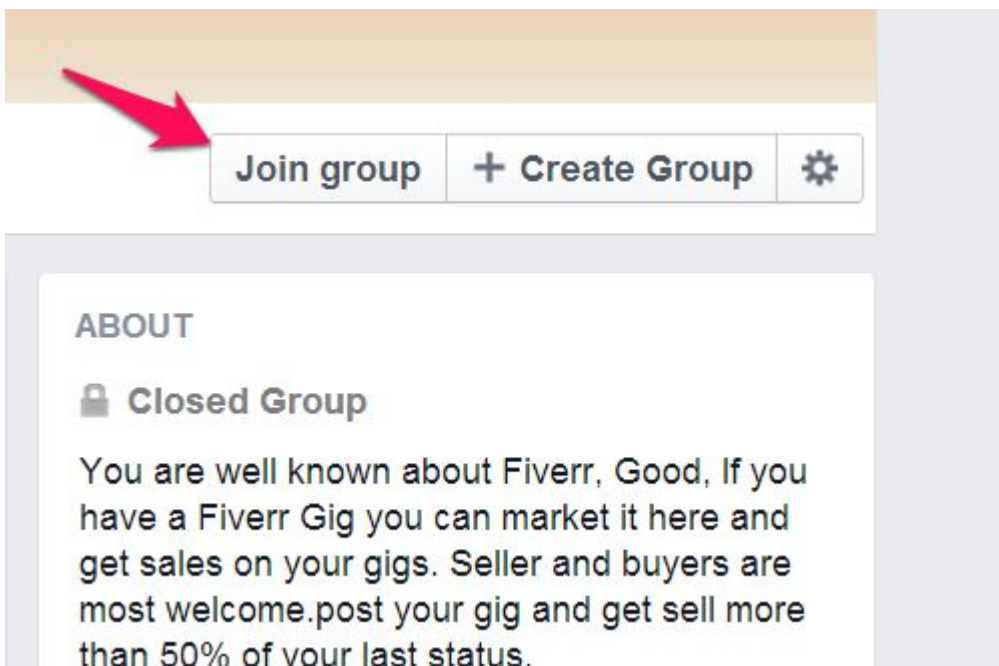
Join group
+ Create Group

ABOUT

Closed Group

You are well known about Fiverr, Good, If you have a Fiverr Gig you can market it here and get sales on your gigs. Seller and buyers are most welcome.post your gig and get sell more than 50% of your last status.